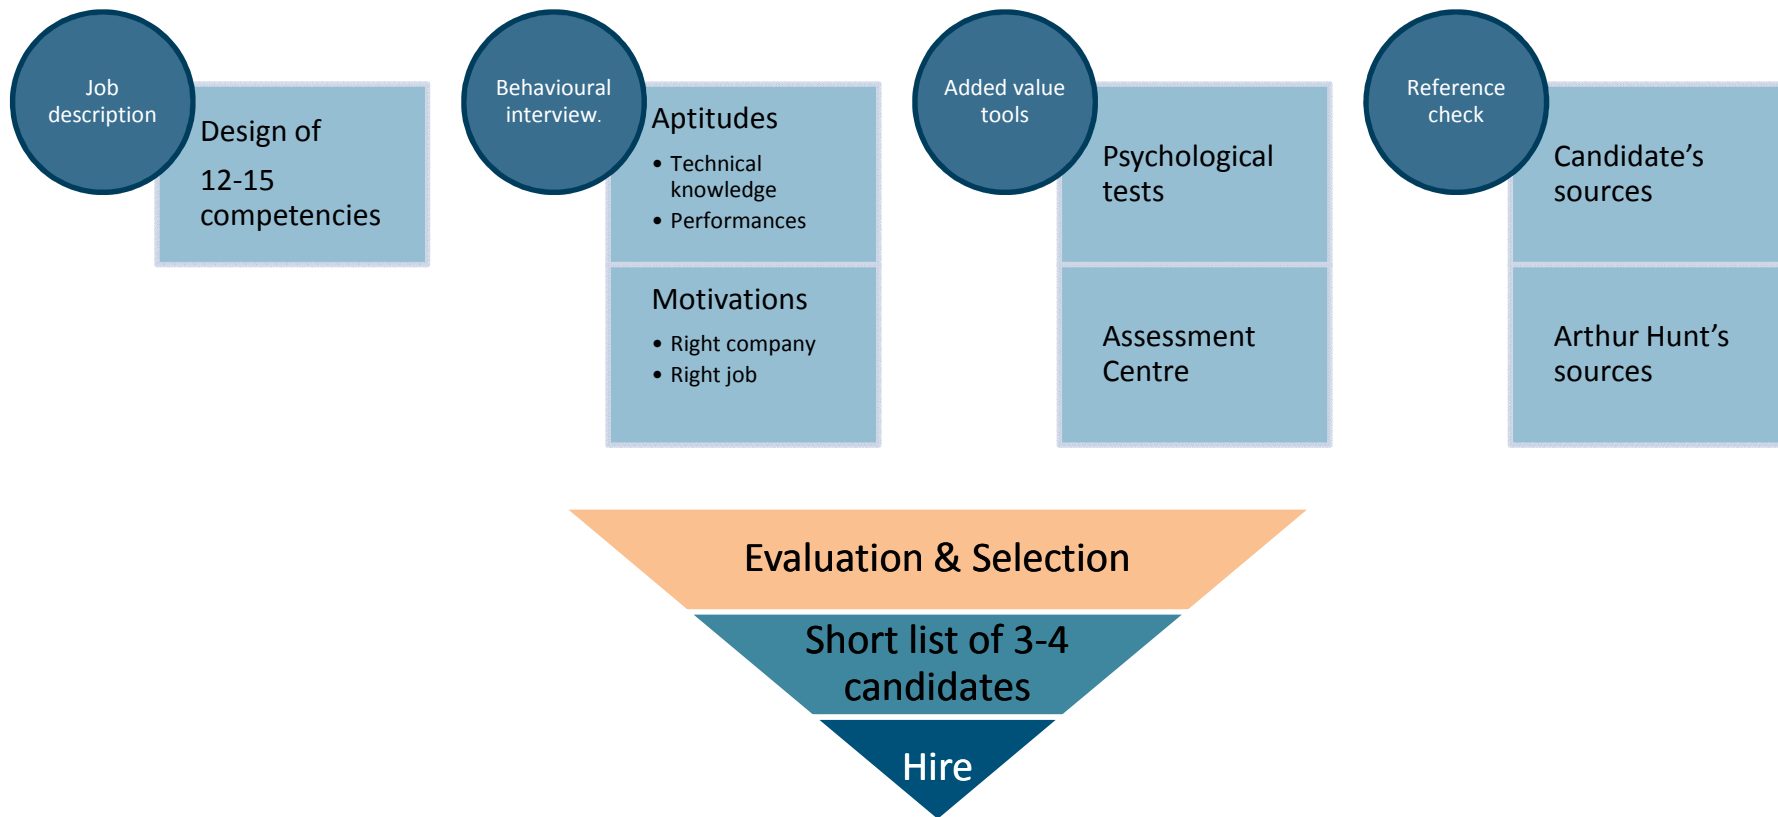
Job description

Design of

12-15 competencies

Behavioural interview.

Aptitudes

- Technical knowledge
- Performances

Motivations

- Right company
- Right job

Added value tools

Psychological tests

Assessment Centre

Reference check

Candidate's sources

Arthur Hunt's sources

Evaluation & Selection

Short list of 3-4 candidates

Hire